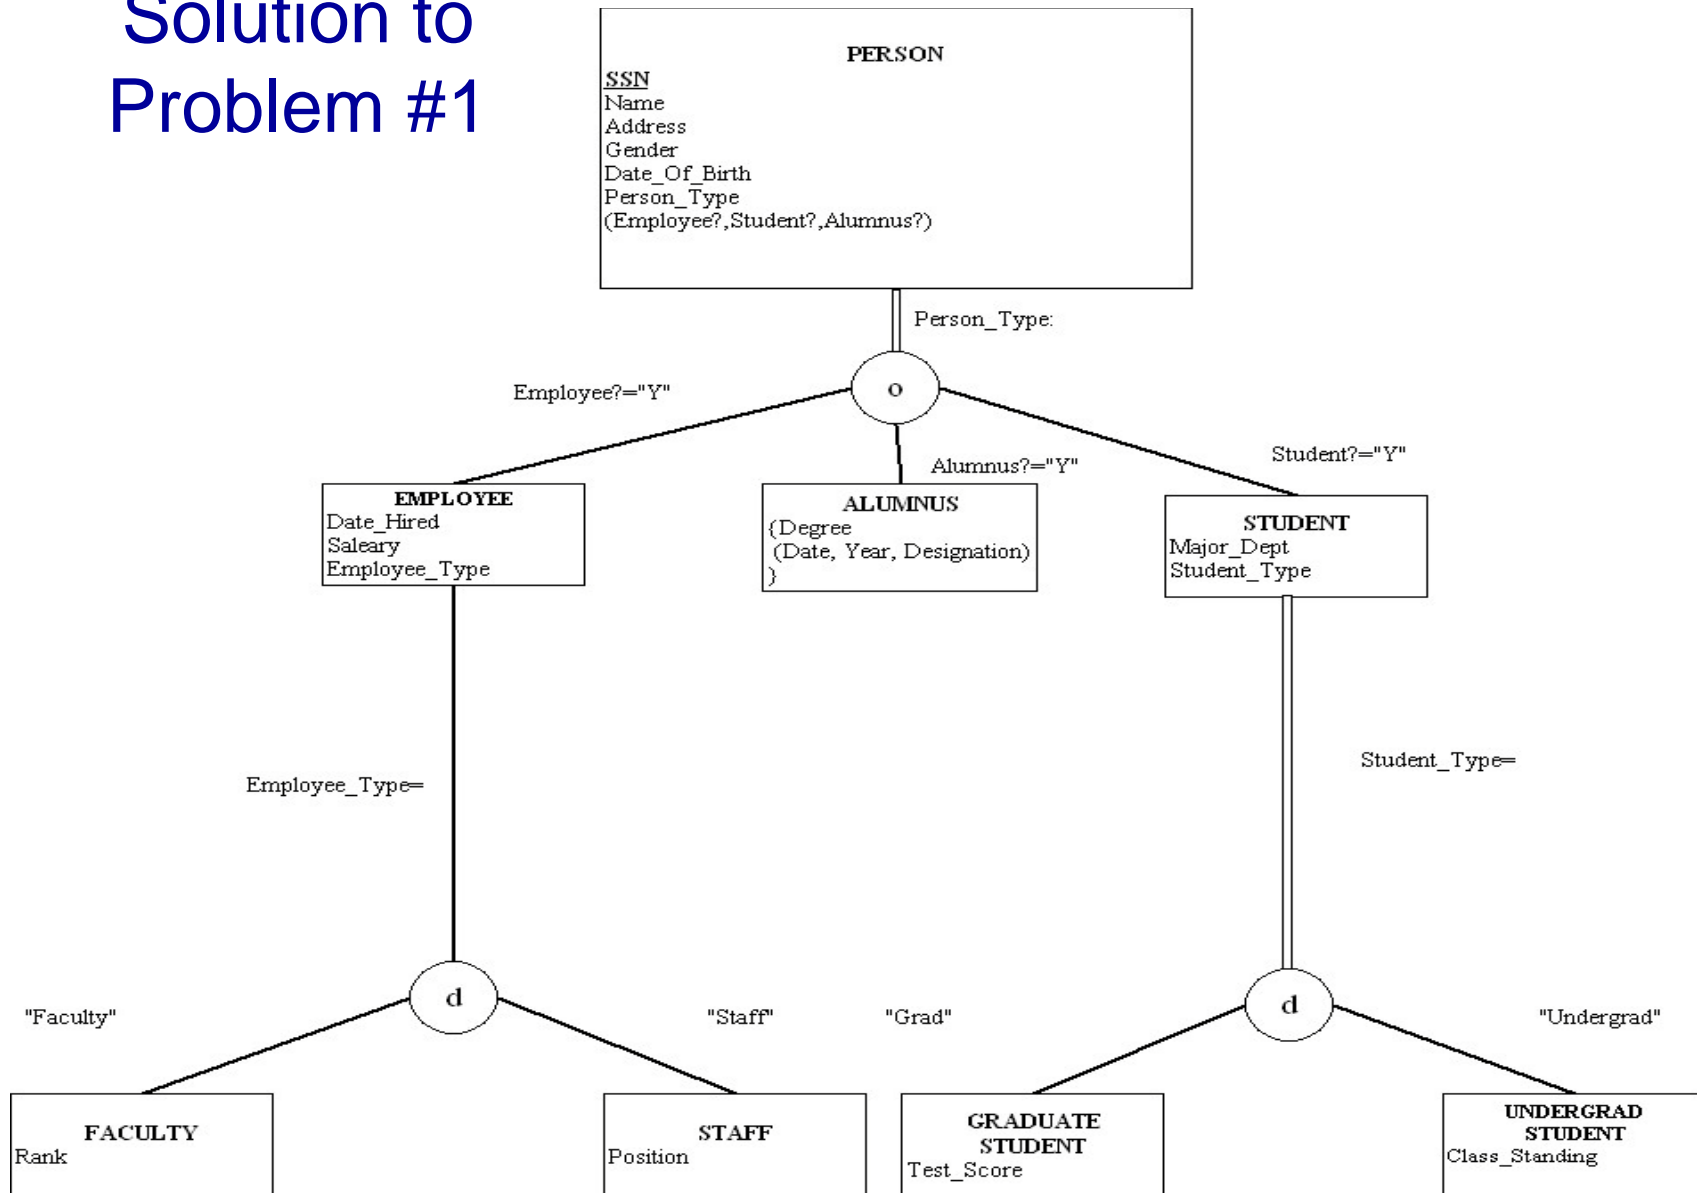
Solution to Problem #1

PERSON
SSN
Name
Address
Gender
Date_Of_Birth
Person_Type
(Employee?,Student?,Alumnus?)

Person_Type:

o

Employee?="Y"

Alumnus?="Y"

Student?="Y"

EMPLOYEE
Date_Hired
Saleary
Employee_Type

ALUMNUS
{Degree
(Date, Year, Designation)
}

STUDENT
Major_Dept
Student_Type

Employee_Type=

Student_Type=

d

d

"Faculty"

"Staff"

"Grad"

"Undergrad"

FACULTY
Rank

STAFF
Position

GRADUATE STUDENT
Test_Score

UNDERGRAD STUDENT
Class_Standing